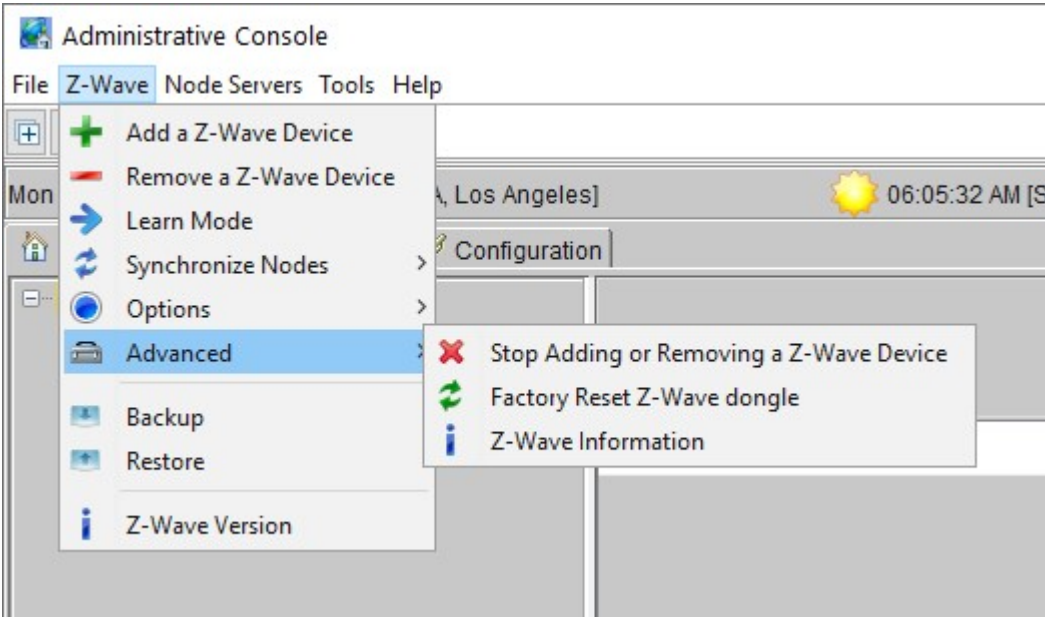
Administrative Console

File Z-Wave Node Servers Tools Help

Add a Z-Wave Device
Remove a Z-Wave Device
Learn Mode
Synchronize Nodes
Options
Advanced
Backup
Restore
Z-Wave Version

Stop Adding or Removing a Z-Wave Device
Factory Reset Z-Wave dongle
Z-Wave Information

Mon

A, Los Angeles]

06:05:32 AM [S

Configuration